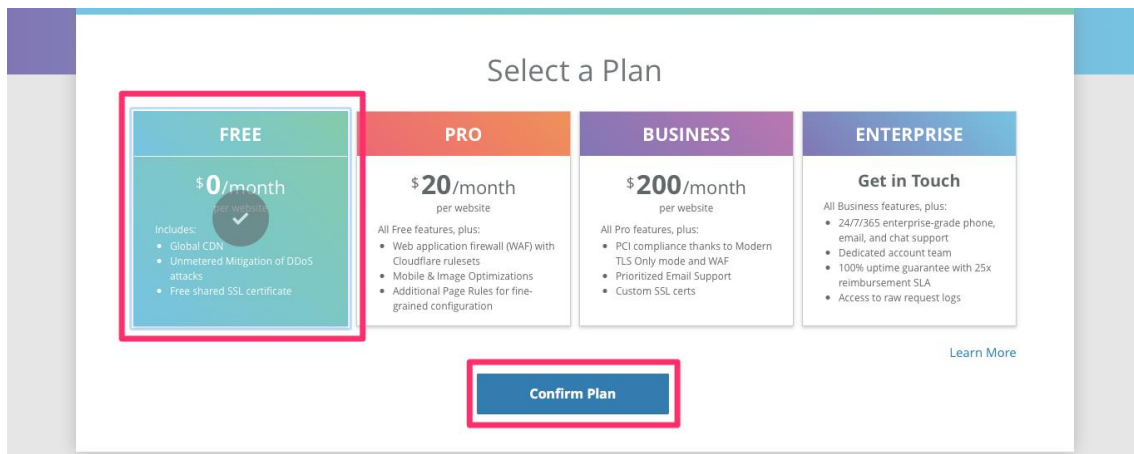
Select a Plan

FREE

$0/month
per website

Includes:
- Global CDN
- Unmetered Mitigation of DDoS attacks
- Free shared SSL certificate

PRO

$20/month
per website

All Free features, plus:
- Web application firewall (WAF) with Cloudflare rulesets
- Mobile & Image Optimizations
- Additional Page Rules for fine-grained configuration

BUSINESS

$200/month
per website

All Pro features, plus:
- PCI compliance thanks to Modern TLS Only mode and WAF
- Prioritized Email Support
- Custom SSL certs

ENTERPRISE

Get in Touch

All Business features, plus:
- 24/7/365 enterprise-grade phone, email, and chat support
- Dedicated account team
- 100% uptime guarantee with 25x reimbursement SLA
- Access to raw request logs

Learn More

Confirm Plan